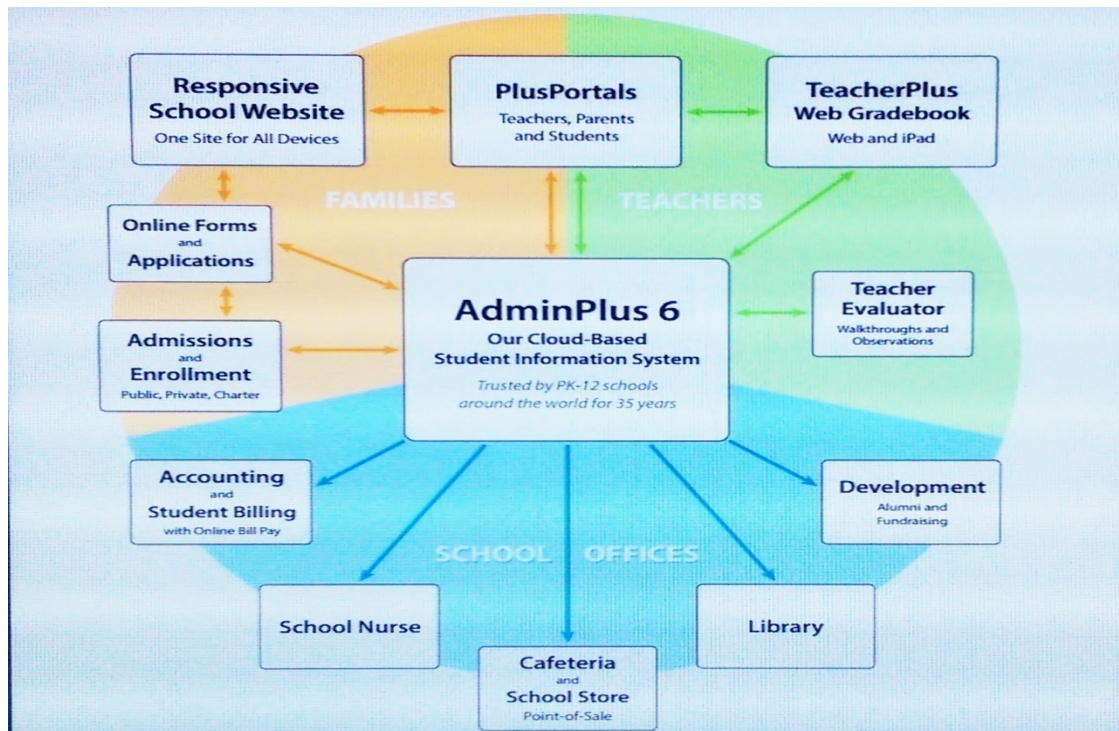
Responsive School Website
One Site for All Devices

PlusPortals
Teachers, Parents and Students

TeacherPlus Web Gradebook
Web and iPad

FAMILIES

TEACHERS

Online Forms and Applications

AdminPlus 6
Our Cloud-Based Student Information System
Trusted by PK-12 schools around the world for 35 years

Teacher Evaluator
Walkthroughs and Observations

Admissions and Enrollment
Public, Private, Charter

Accounting and Student Billing
with Online Bill Pay

Development
Alumni and Fundraising

SCHOOL OFFICES

School Nurse

Library

Cafeteria and School Store
Point-of-Sale